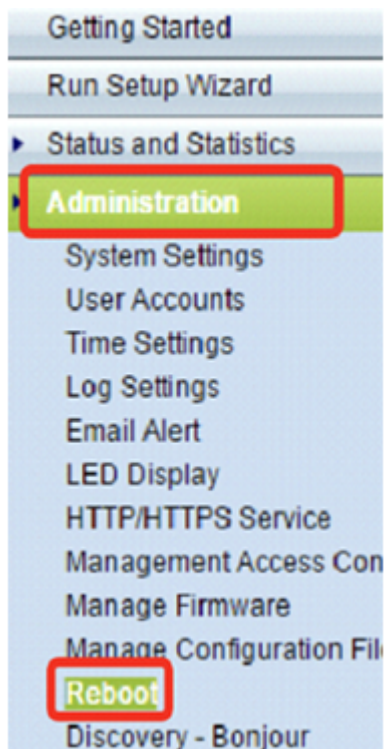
Getting Started

Run Setup Wizard

Status and Statistics

Administration

System Settings

User Accounts

Time Settings

Log Settings

Email Alert

LED Display

HTTP/HTTPS Service

Management Access Con

Manage Firmware

Manage Configuration Fil

Reboot

Discovery - Bonjour